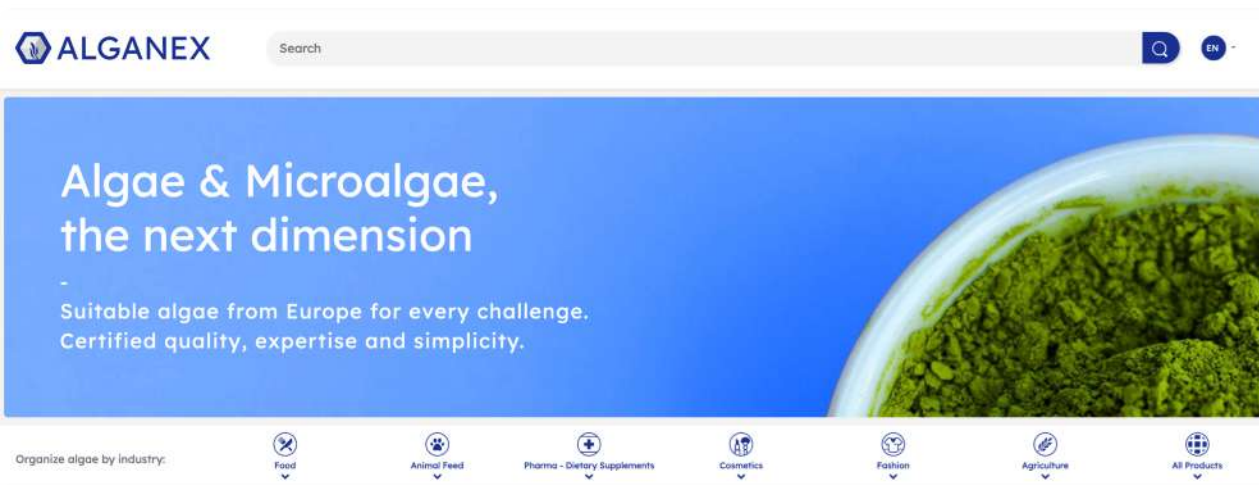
ALGANEX

Search

EN

Algae & Microalgae, the next dimension

-

Suitable algae from Europe for every challenge. Certified quality, expertise and simplicity.

Organize algae by industry:

Food

Animal Feed

Pharma - Dietary Supplements

Cosmetics

Fashion

Agriculture

All Products